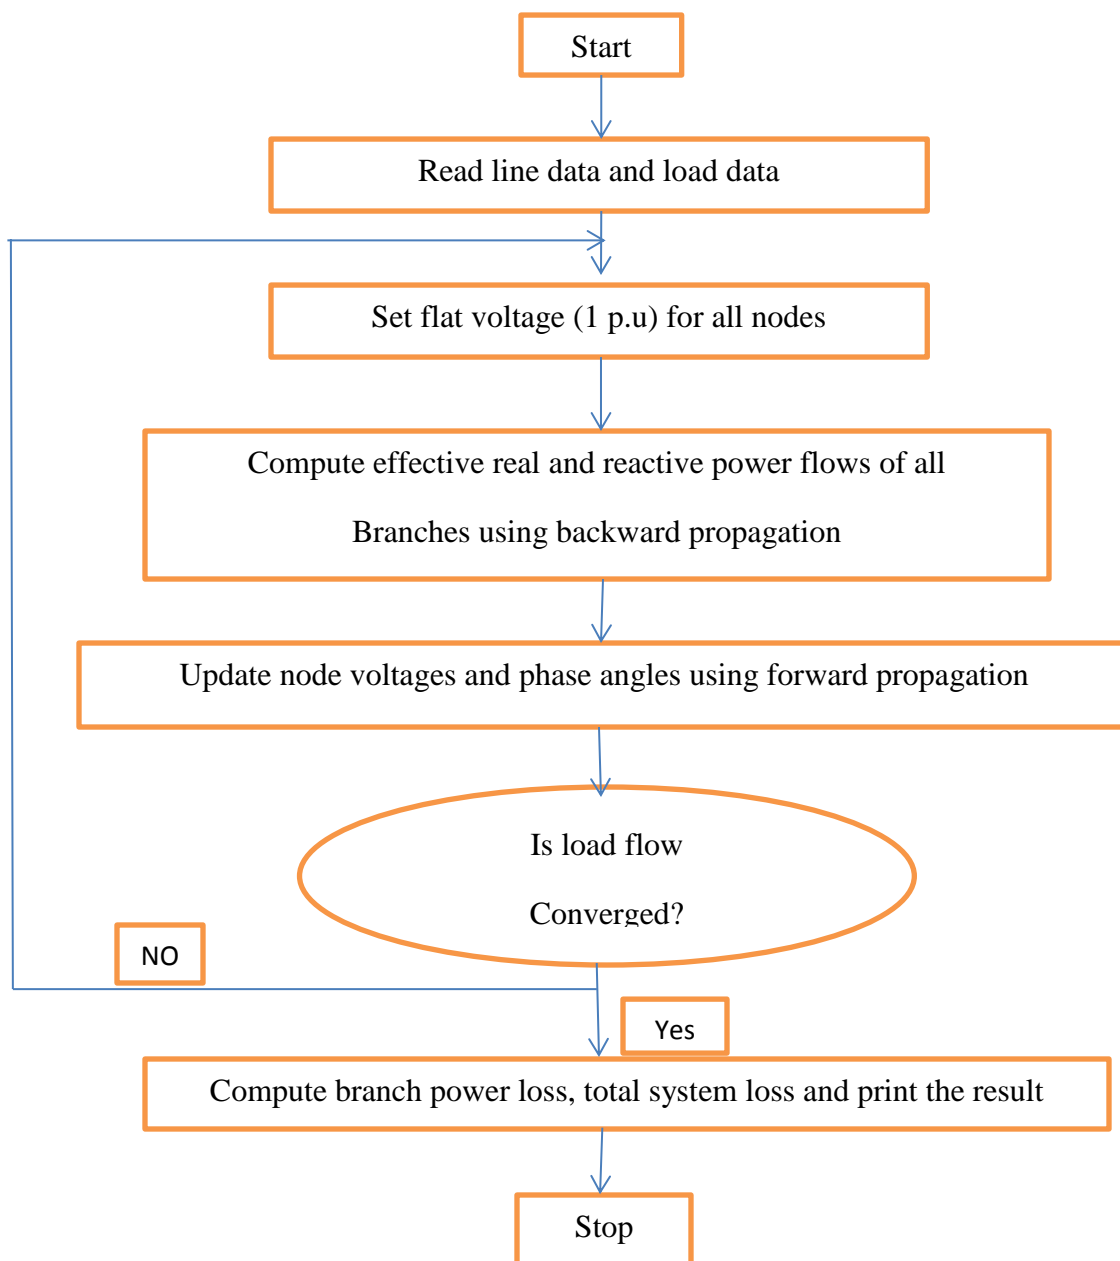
Start

Read line data and load data

Set flat voltage (1 p.u) for all nodes

Compute effective real and reactive power flows of all Branches using backward propagation

Update node voltages and phase angles using forward propagation

Is load flow Converged?

NO

Yes

Compute branch power loss, total system loss and print the result

Stop